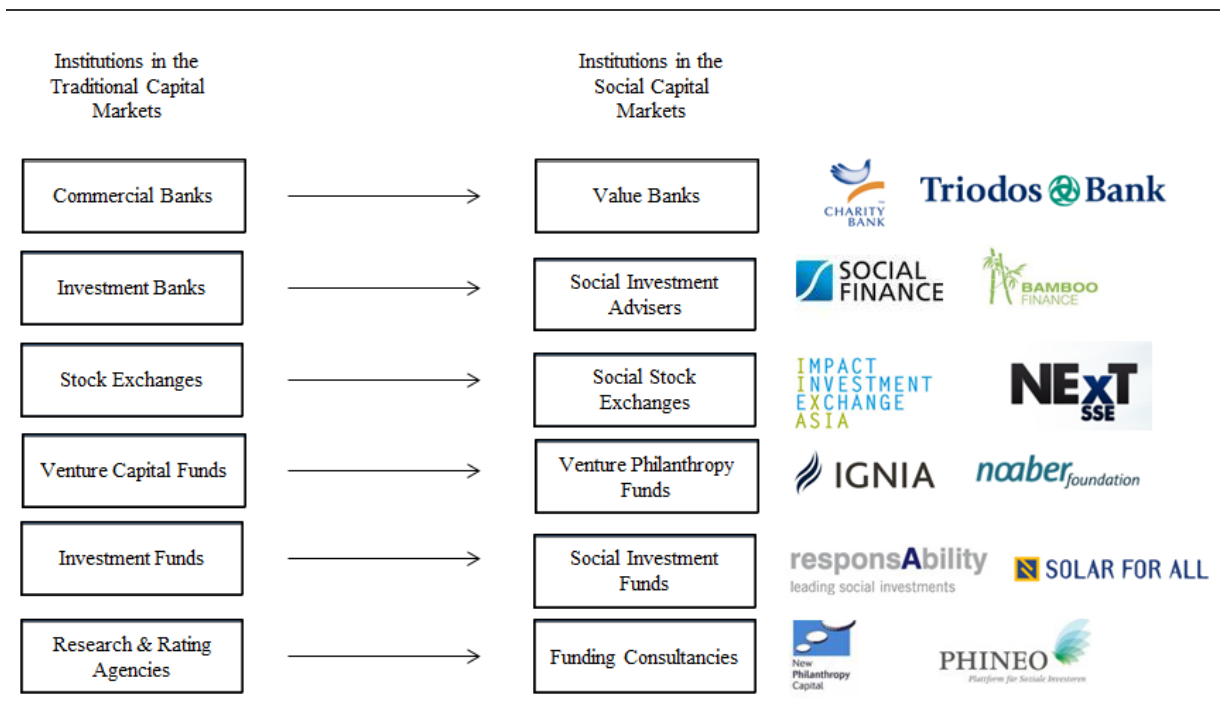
Institutions in the Traditional Capital Markets

Institutions in the Social Capital Markets

Commercial Banks

Value Banks

CHARITY BANK

Triodos Bank

Investment Banks

Social Investment Advisers

SOCIAL FINANCE

BAMBOO FINANCE

Stock Exchanges

Social Stock Exchanges

IMPACT INVESTMENT EXCHANGE ASIA

NExT SSE

Venture Capital Funds

Venture Philanthropy Funds

IGNIA

noaber foundation

Investment Funds

Social Investment Funds

responsAbility leading social investments

SOLAR FOR ALL

Research & Rating Agencies

Funding Consultancies

New Philanthropy Capital

PHINEO Plattform für Soziale Investoren